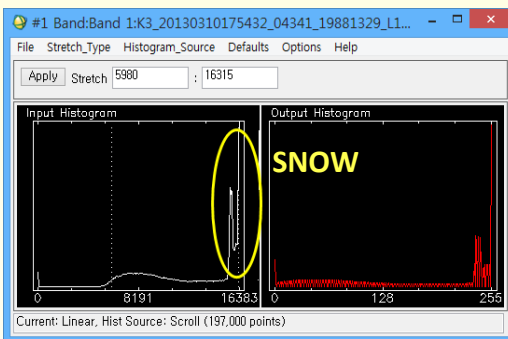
#1 Band:Band 1:K3_20130310175432_04341_19881329_L1...

File Stretch_Type Histogram_Source Defaults Options Help

Apply Stretch 5980 : 16315

Input Histogram

SNOW

0 8191 16383

Output Histogram

0 128 255

Current: Linear, Hist Source: Scroll (197,000 points)